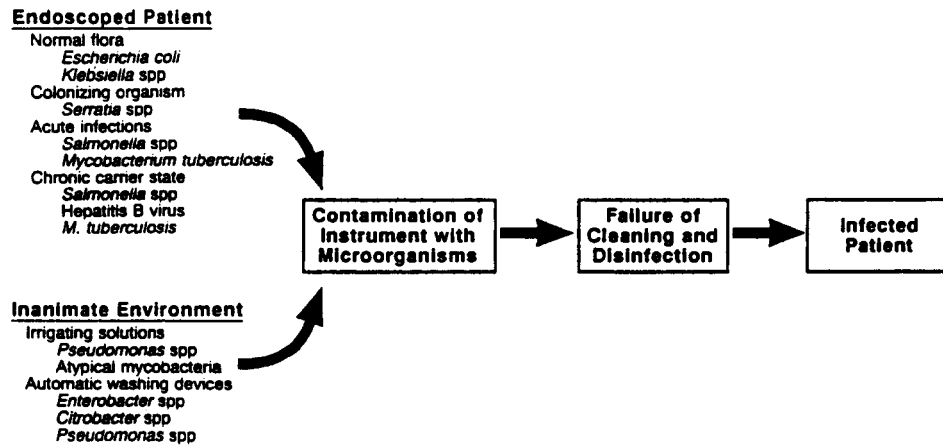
Endoscoped Patient
Normal flora
Eschenchia coli
Klebsiella spp
Colonizing organism
Serratia spp
Acute infections
Salmonella spp
Mycobacterium tuberculosis
Chronic carrier state
Salmonella spp
Hepatitis B virus
M. tuberculosis

Inanimate Environment
Irrigating solutions
Pseudomonas spp
Atypical mycobacteria
Automatic washing devices
Enterobacter spp
Citrobacter spp
Pseudomonas spp

Contamination of Instrument with Microorganisms

Failure of Cleaning and Disinfection

Infected Patient